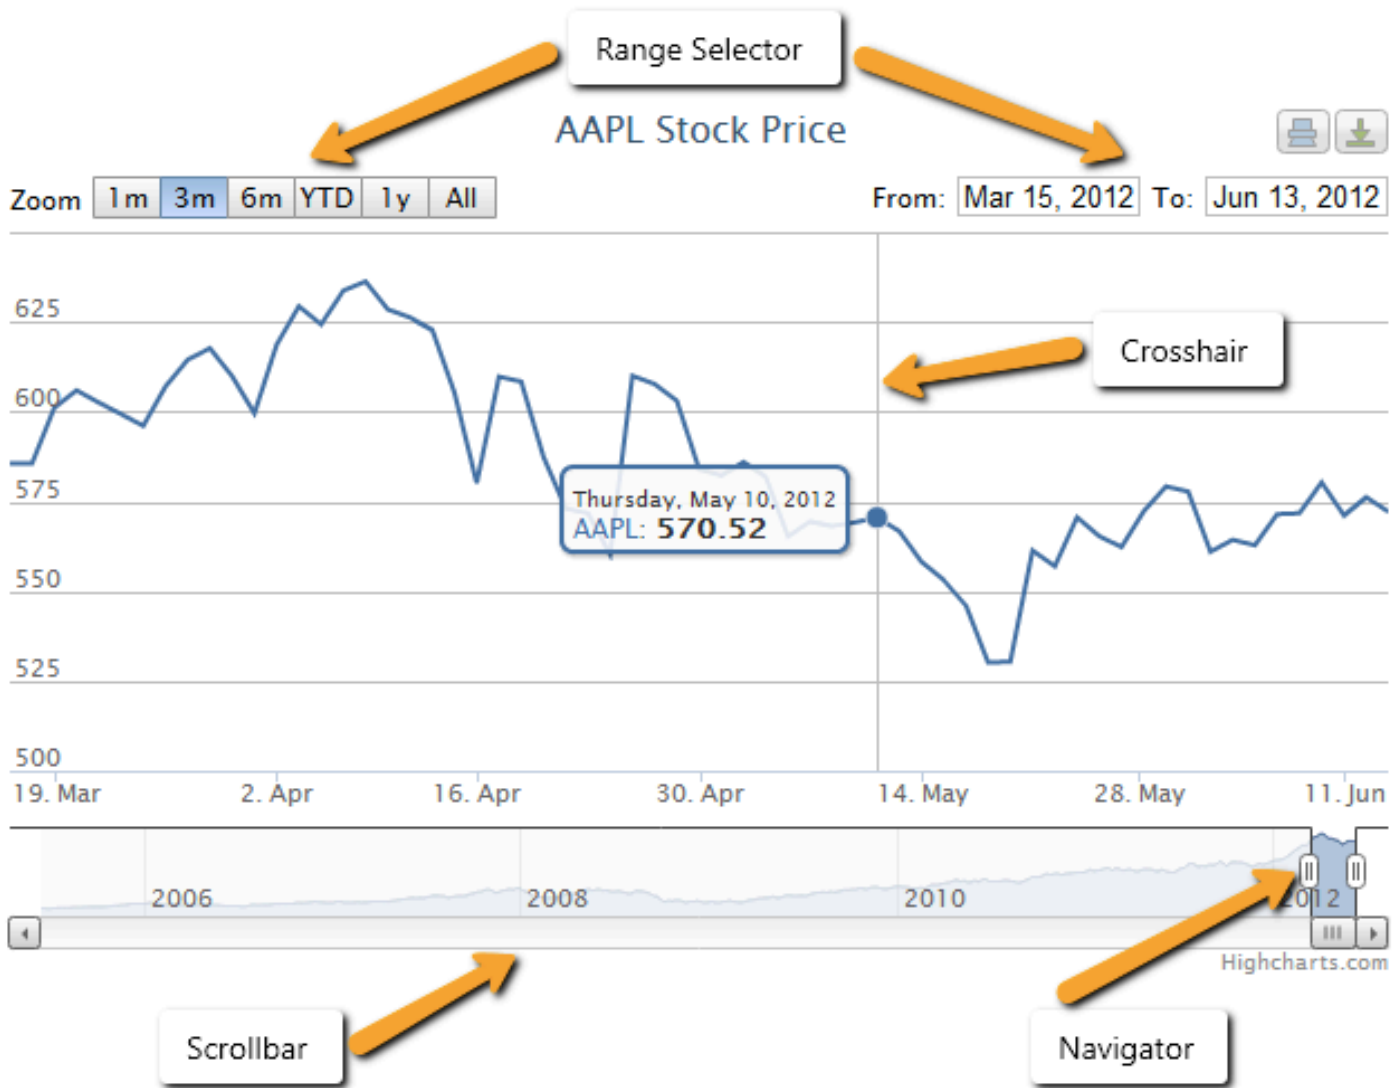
Range Selector

AAPL Stock Price

Zoom 1m 3m 6m YTD 1y All

From: Mar 15, 2012 To: Jun 13, 2012

Crosshair

625
600
575
550
525
500

Thursday, May 10, 2012
AAPL: 570.52

19. Mar 2. Apr 16. Apr 30. Apr 14. May 28. May 11. Jun

2006 2008 2010 2012

Highcharts.com

Scrollbar

Navigator